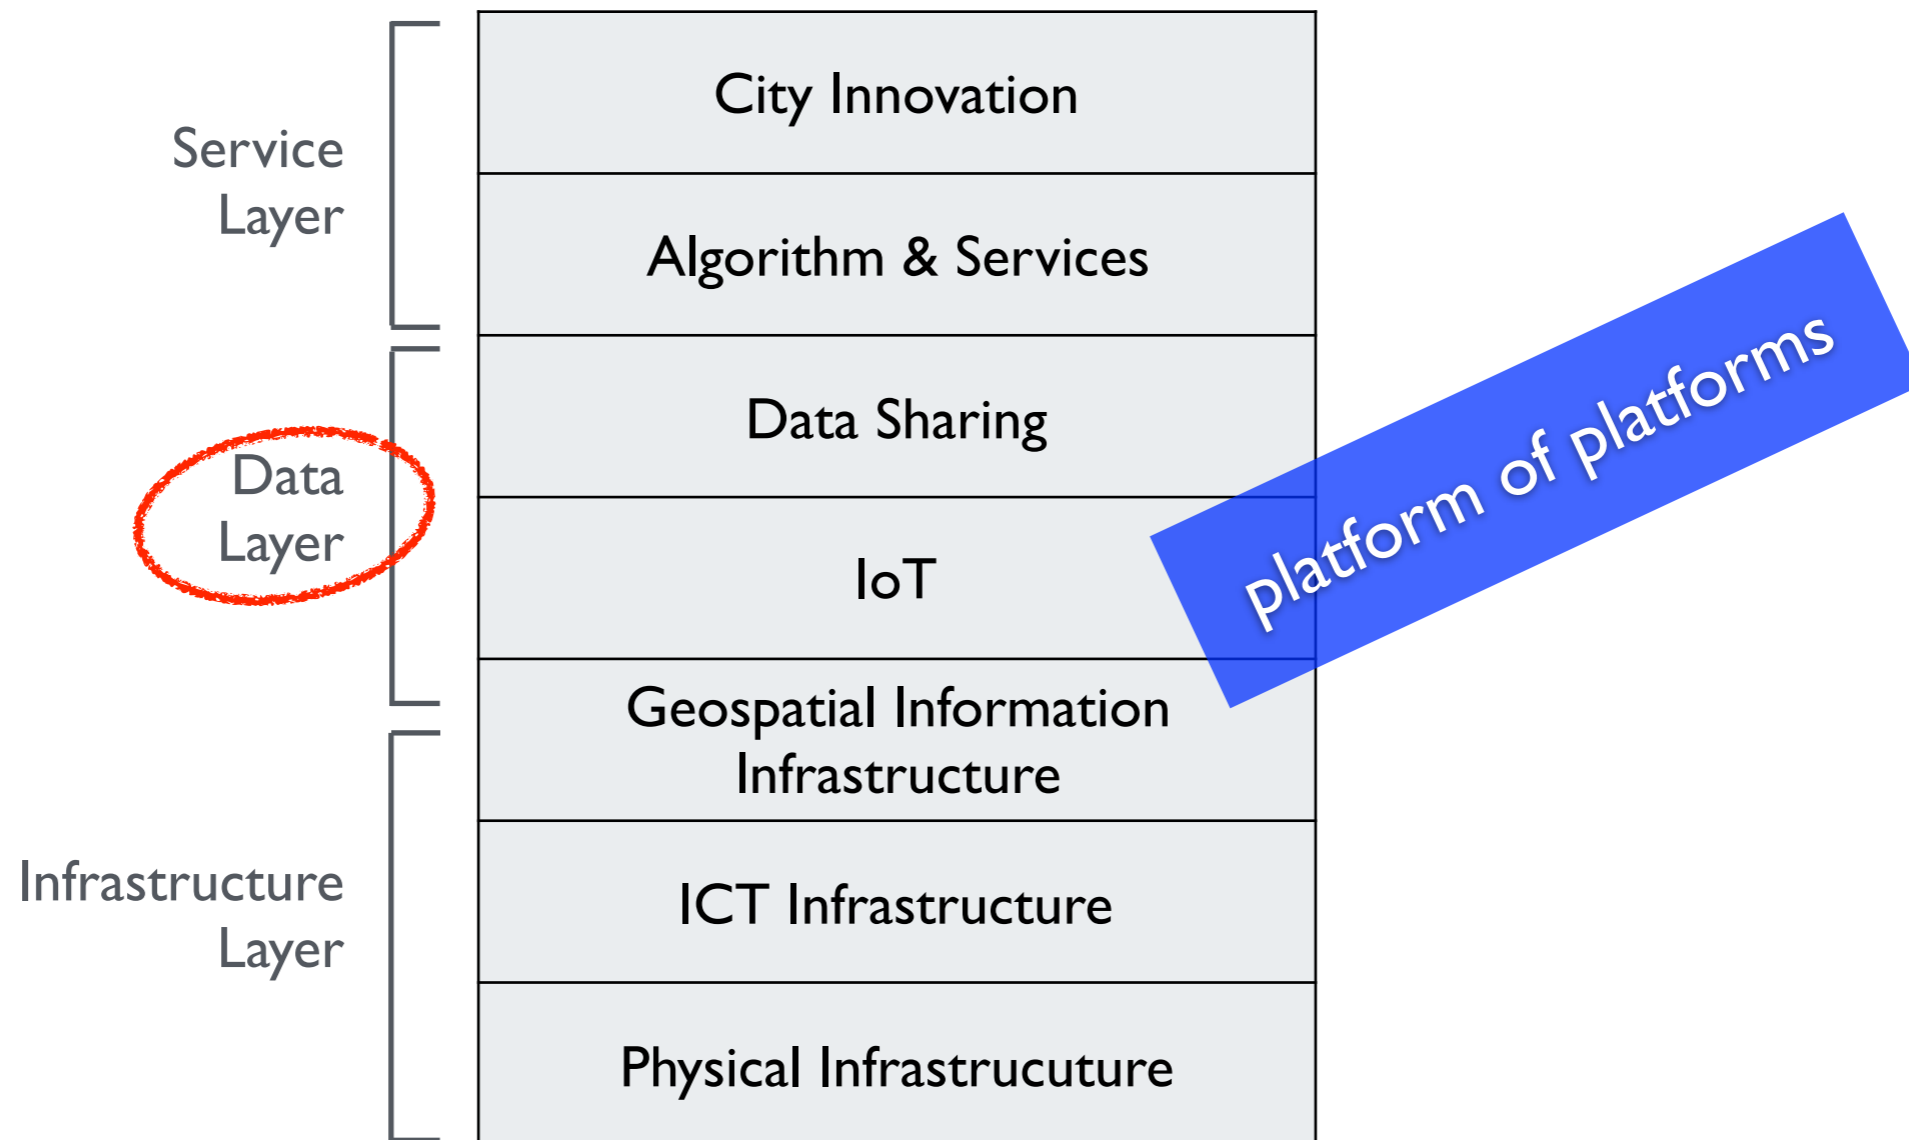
Service Layer

Data Layer

Infrastructure Layer

City Innovation

Algorithm & Services

Data Sharing

IoT

Geospatial Information Infrastructure

ICT Infrastructure

Physical Infrastrucuture

platform of platforms